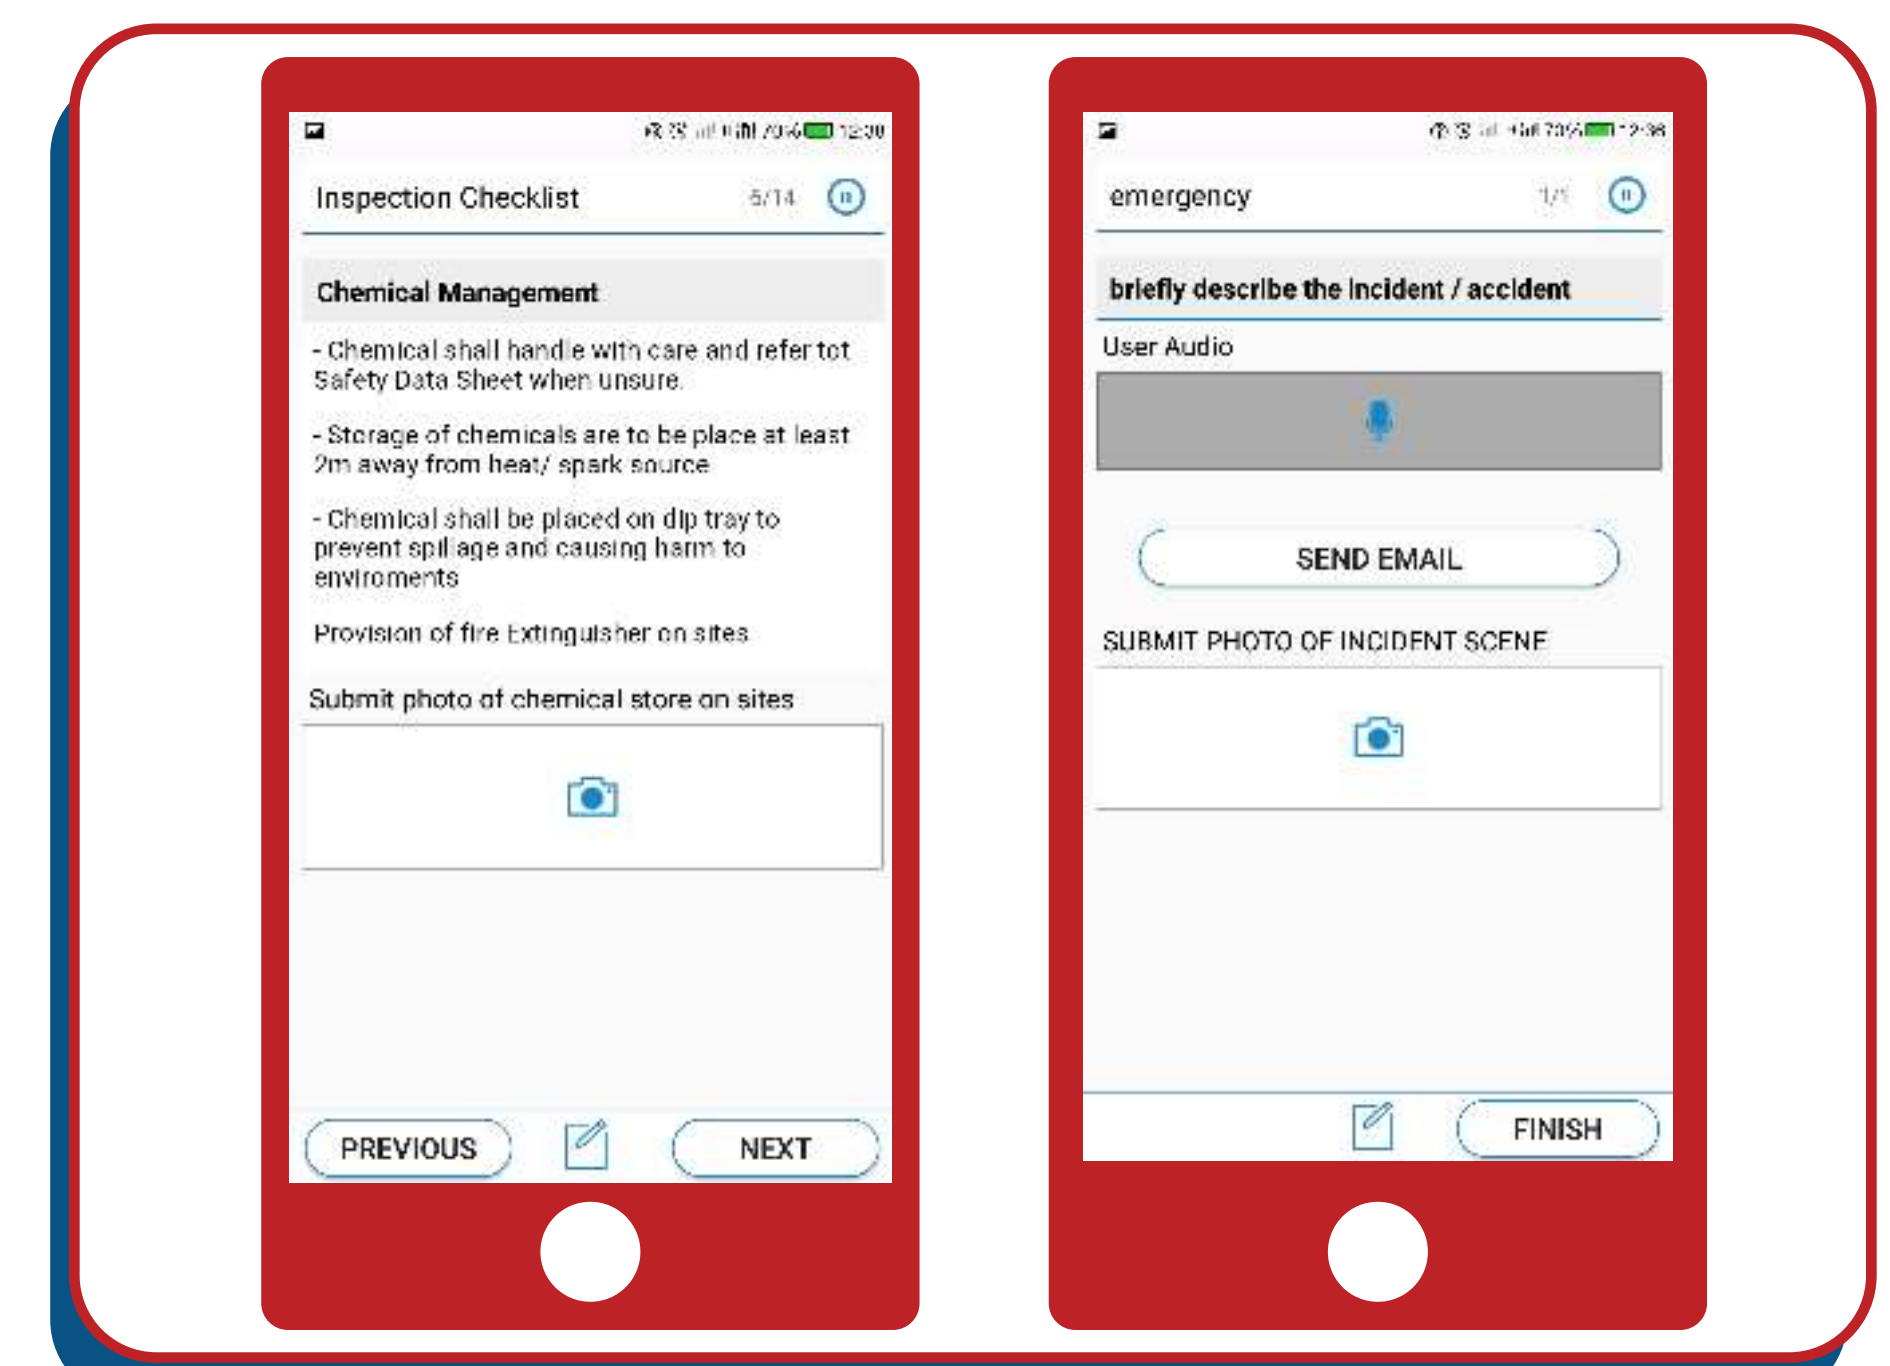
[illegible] 12:30

Inspection Checklist 5/14

Chemical Management

- Chemical shall handle with care and refer tot Safety Data Sheet when unsure.

- Storage of chemicals are to be place at least 2m away from heat/ spark source

- Chemical shall be placed on dip tray to prevent spillage and causing harm to enviroments

Provision of fire Extinguisher on sites

Submit photo of chemical store on sites

PREVIOUS NEXT

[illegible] 12:38

emergency 1/1

briefly describe the incident / accident

User Audio

SEND EMAIL

SUBMIT PHOTO OF INCIDENT SCENE

FINISH